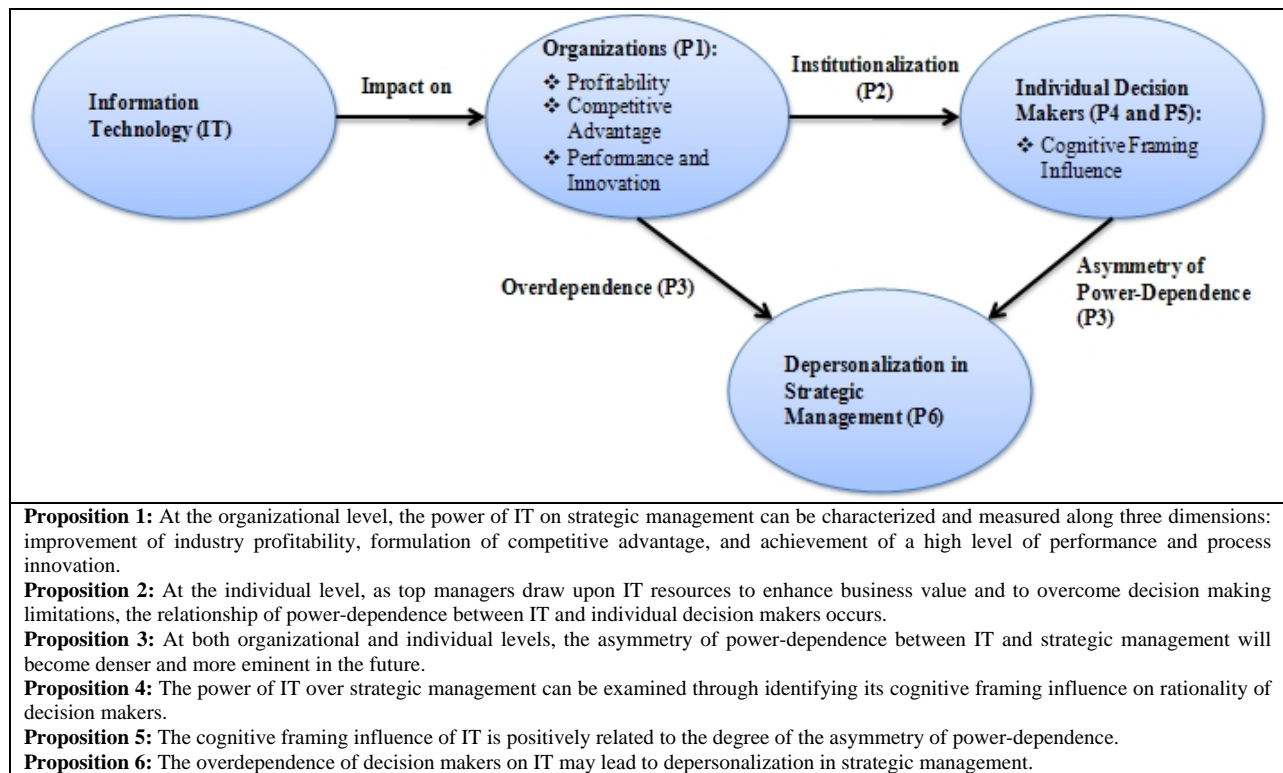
Information Technology (IT)

Impact on

Organizations (P1):
❖ Profitability
❖ Competitive Advantage
❖ Performance and Innovation

Institutionalization (P2)

Individual Decision Makers (P4 and P5):
❖ Cognitive Framing Influence

Overdependence (P3)

Asymmetry of Power-Dependence (P3)

Depersonalization in Strategic Management (P6)

**Proposition 1:** At the organizational level, the power of IT on strategic management can be characterized and measured along three dimensions: improvement of industry profitability, formulation of competitive advantage, and achievement of a high level of performance and process innovation.

**Proposition 2:** At the individual level, as top managers draw upon IT resources to enhance business value and to overcome decision making limitations, the relationship of power-dependence between IT and individual decision makers occurs.

**Proposition 3:** At both organizational and individual levels, the asymmetry of power-dependence between IT and strategic management will become denser and more eminent in the future.

**Proposition 4:** The power of IT over strategic management can be examined through identifying its cognitive framing influence on rationality of decision makers.

**Proposition 5:** The cognitive framing influence of IT is positively related to the degree of the asymmetry of power-dependence.

**Proposition 6:** The overdependence of decision makers on IT may lead to depersonalization in strategic management.